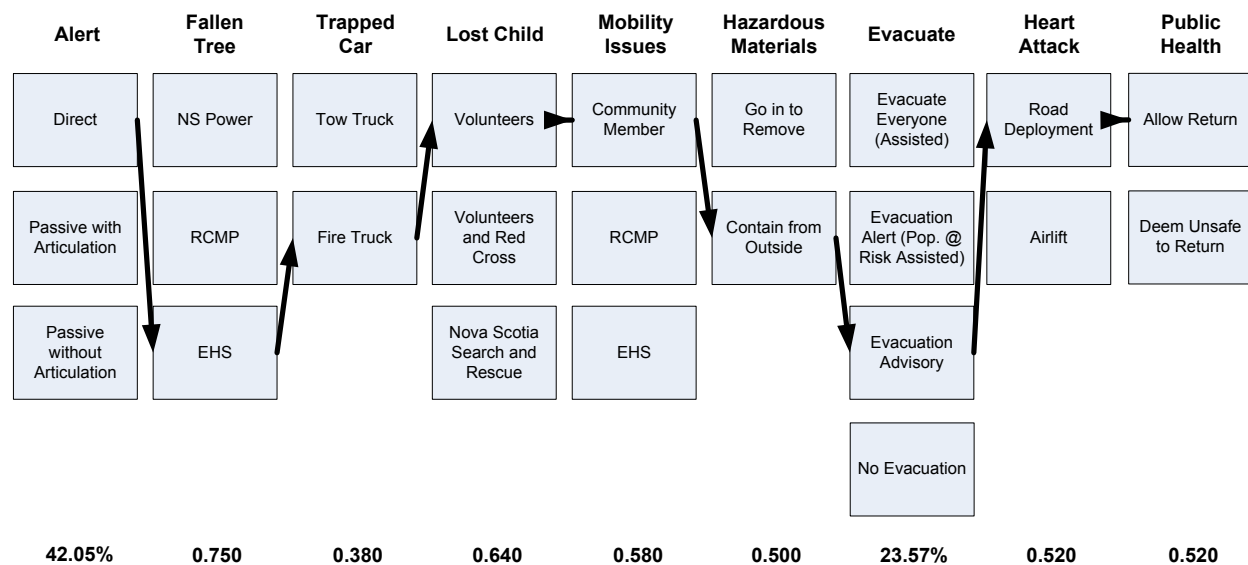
| Alert | Fallen Tree | Trapped Car | Lost Child | Mobility Issues | Hazardous Materials | Evacuate | Heart Attack | Public Health |
|---|---|---|---|---|---|---|---|---|
| Direct | NS Power | Tow Truck | Volunteers | Community Member | Go in to Remove | Evacuate Everyone (Assisted) | Road Deployment | Allow Return |
| Passive with Articulation | RCMP | Fire Truck | Volunteers and Red Cross | RCMP | Contain from Outside | Evacuation Alert (Pop. @ Risk Assisted) | Airlift | Deem Unsafe to Return |
| Passive without Articulation | EHS | | Nova Scotia Search and Rescue | EHS | | Evacuation Advisory | | |
| | | | | | | No Evacuation | | |
| 42.05% | 0.750 | 0.380 | 0.640 | 0.580 | 0.500 | 23.57% | 0.520 | 0.520 |